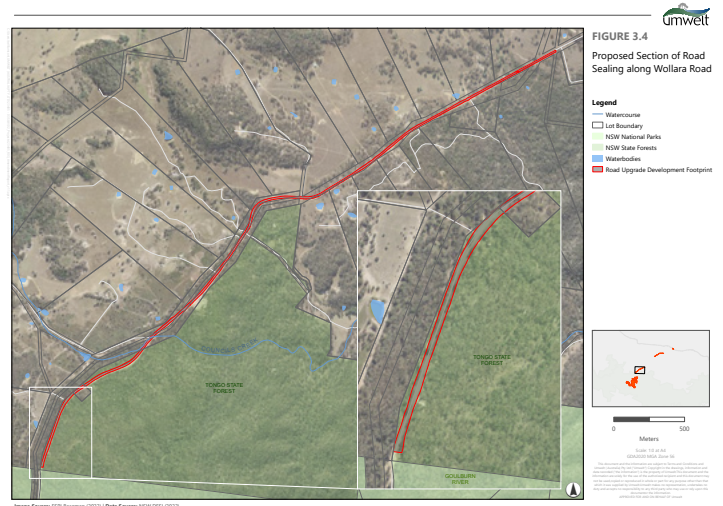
umwelt

FIGURE 3.4

Proposed Section of Road Sealing along Wollara Road

Legend
Watercourse
Lot Boundary
NSW National Parks
NSW State Forests
Waterbodies
Road Upgrade Development Footprint

TONGO STATE FOREST

TONGO STATE FOREST

GOULBURN RIVER

0 500
Meters

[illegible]

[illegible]

Image Source: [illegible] | Data Source: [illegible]